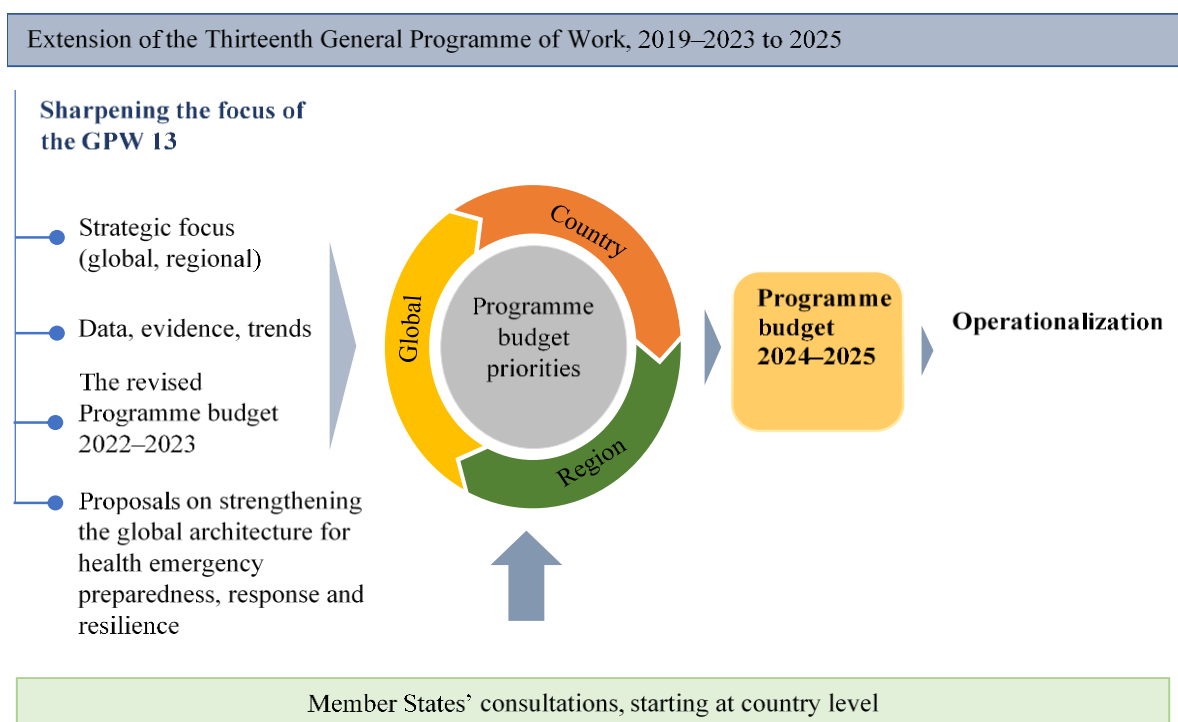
Extension of the Thirteenth General Programme of Work, 2019–2023 to 2025

Sharpening the focus of the GPW 13

Strategic focus (global, regional)

Data, evidence, trends

The revised Programme budget 2022–2023

Proposals on strengthening the global architecture for health emergency preparedness, response and resilience

Country

Global

Programme budget priorities

Region

Programme budget 2024–2025

Operationalization

Member States' consultations, starting at country level